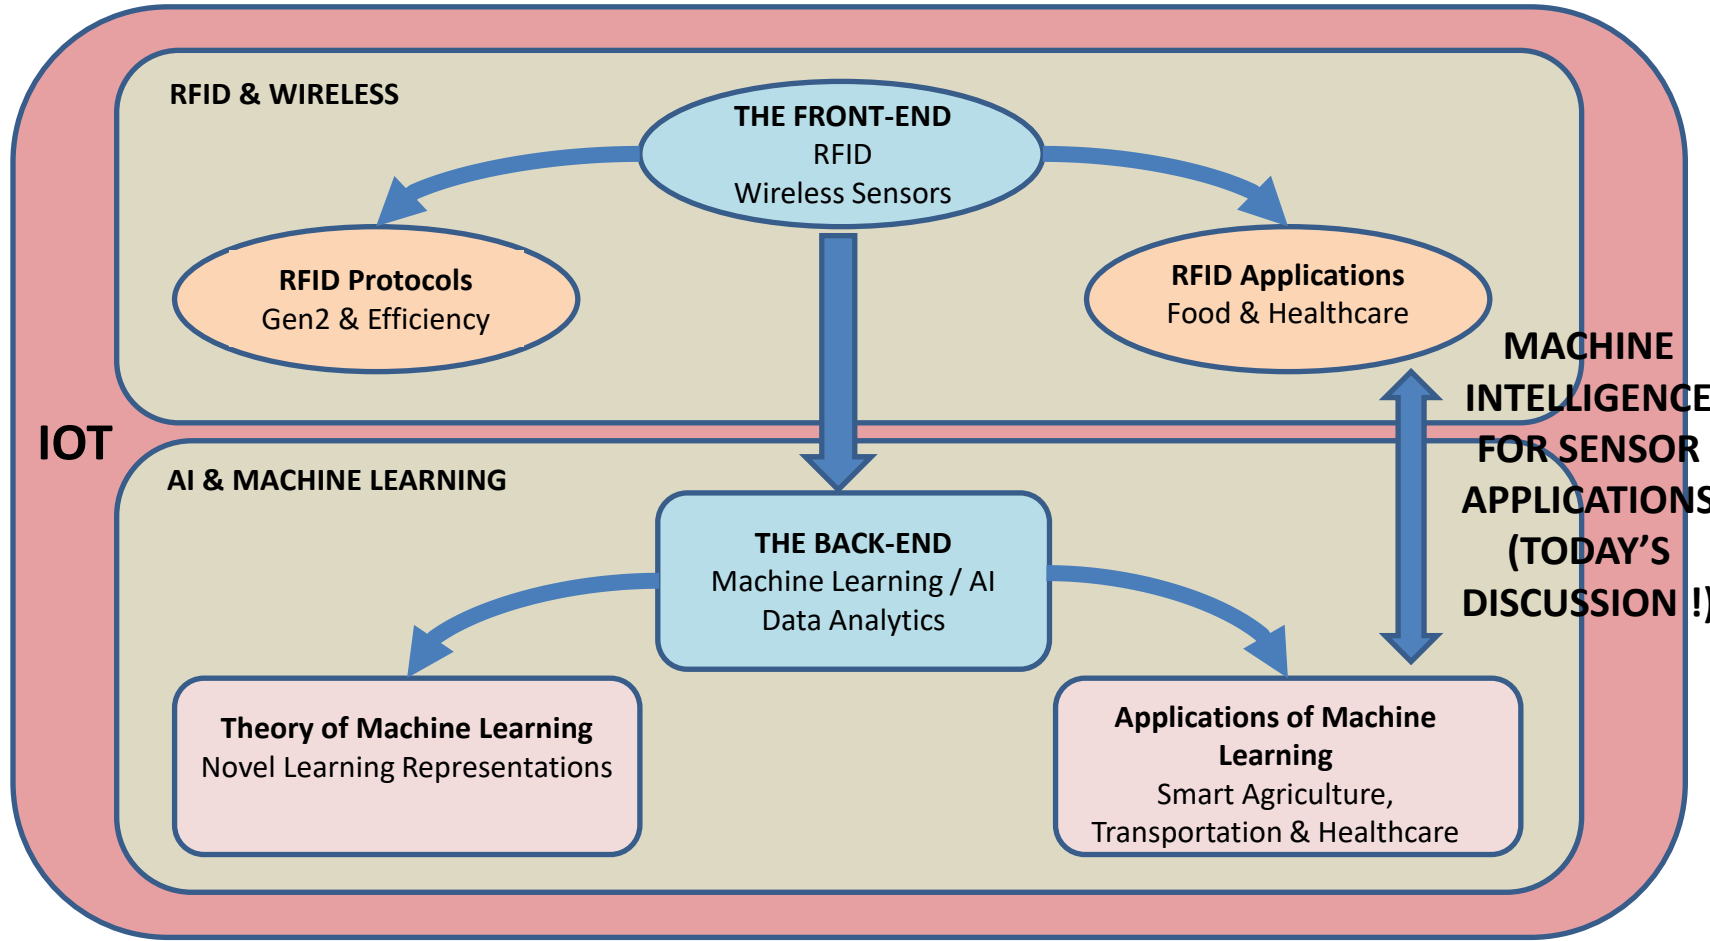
RFID & WIRELESS

THE FRONT-END
RFID
Wireless Sensors

RFID Protocols
Gen2 & Efficiency

RFID Applications
Food & Healthcare

IOT

MACHINE INTELLIGENCE FOR SENSOR APPLICATIONS (TODAY'S DISCUSSION !)

AI & MACHINE LEARNING

THE BACK-END
Machine Learning / AI
Data Analytics

Theory of Machine Learning
Novel Learning Representations

Applications of Machine Learning
Smart Agriculture, Transportation & Healthcare